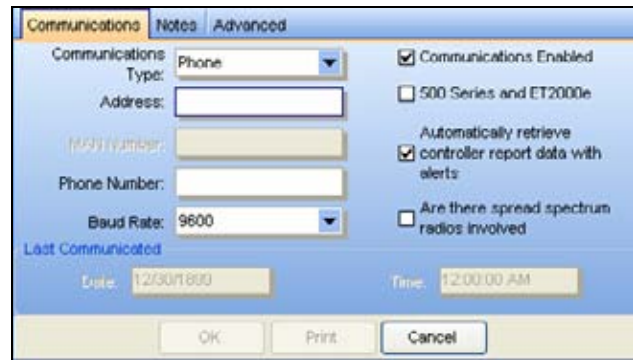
Communications Notes Advanced

Communications Type: Phone

Address:

MAN Number:

Phone Number:

Baud Rate: 9600

Communications Enabled

500 Series and ET2000e

Automatically retrieve controller report data with alerts

Are there spread spectrum radios involved

Last Communicated

Date: 12/30/1899

Time: 12:00:00 AM

OK Print Cancel